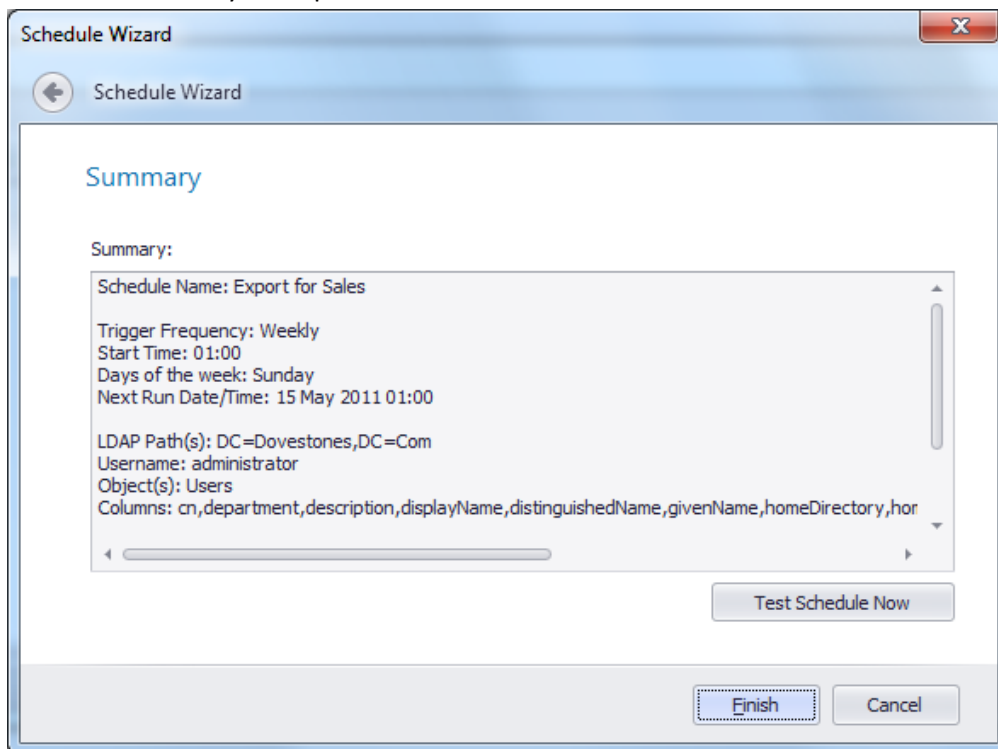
Schedule Wizard

Schedule Wizard

Summary

Summary:

Schedule Name: Export for Sales

Trigger Frequency: Weekly
Start Time: 01:00
Days of the week: Sunday
Next Run Date/Time: 15 May 2011 01:00

LDAP Path(s): DC=Dovestones,DC=Com
Username: administrator
Object(s): Users
Columns: cn,department,description,displayName,distinguishedName,givenName,homeDirectory,hor

Test Schedule Now

Finish

Cancel